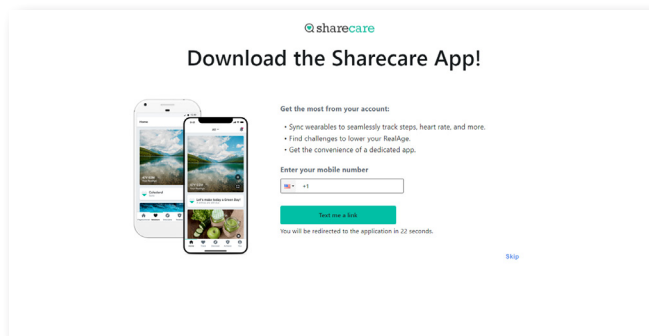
sharecare

Download the Sharecare App!

Get the most from your account:

• Sync wearables to seamlessly track steps, heart rate, and more.
• Find challenges to lower your RealAge.
• Get the convenience of a dedicated app.

Enter your mobile number

+1

Text me a link

You will be redirected to the application in 22 seconds.

Skip

Home

Let's make today a Green Day!